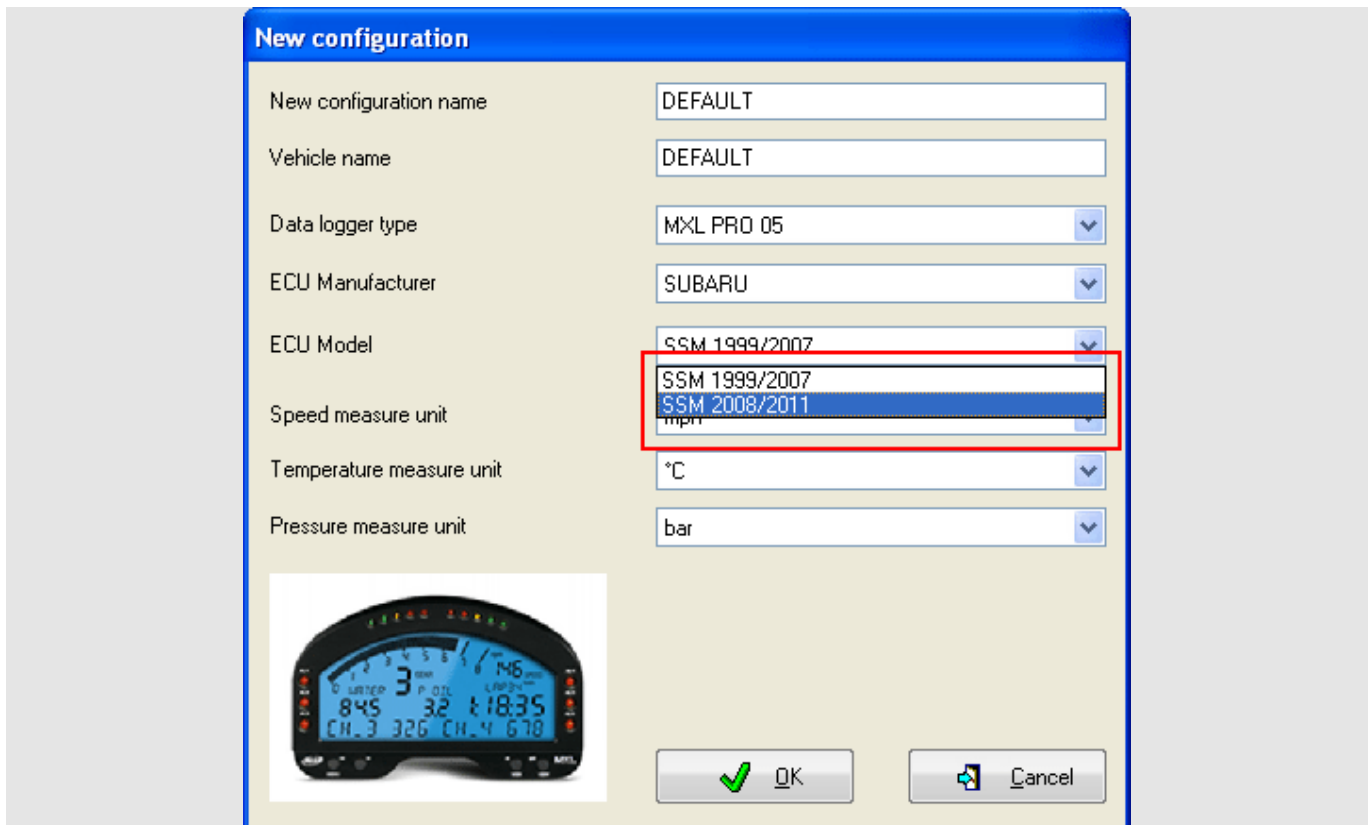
New configuration

New configuration name
DEFAULT

Vehicle name
DEFAULT

Data logger type
MXL PRO 05

ECU Manufacturer
SUBARU

ECU Model
SSM 1999/2007

SSM 1999/2007
SSM 2008/2011

Speed measure unit
mph

Temperature measure unit
°C

Pressure measure unit
bar

WATER
3
P OIL
LAP
146
84.5
3.2
1:18:35
CH. 3 326 CH. 4 678

OK
Cancel